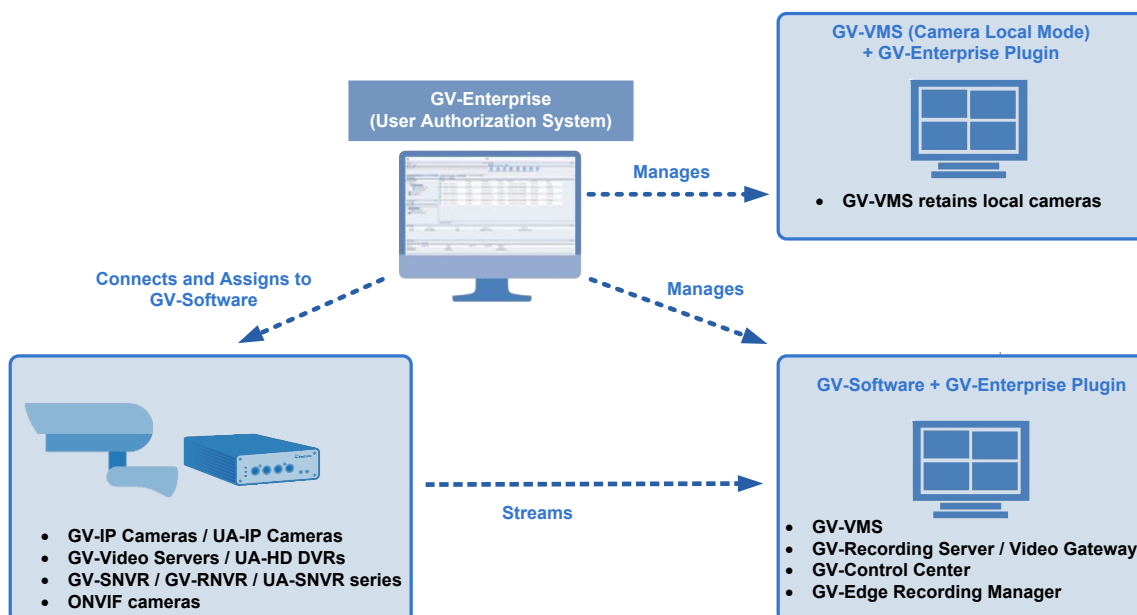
GV-VMS (Camera Local Mode)
+ GV-Enterprise Plugin

GV-Enterprise
(User Authorization System)

Manages

• GV-VMS retains local cameras

Connects and Assigns to
GV-Software

Manages

GV-Software + GV-Enterprise Plugin

Streams

• GV-IP Cameras / UA-IP Cameras
• GV-Video Servers / UA-HD DVRs
• GV-SNVR / GV-RNVR / UA-SNVR series
• ONVIF cameras

• GV-VMS
• GV-Recording Server / Video Gateway
• GV-Control Center
• GV-Edge Recording Manager